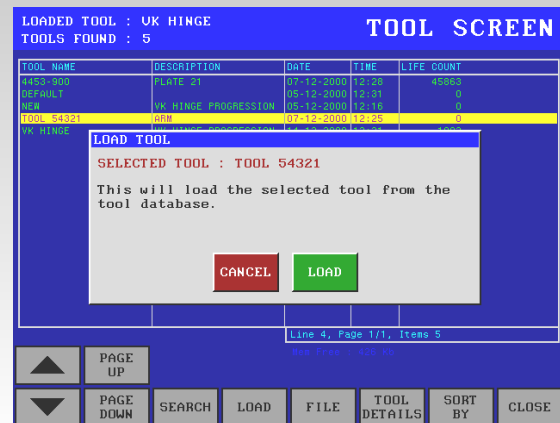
LOADED TOOL : VK HINGE
TOOLS FOUND : 5

TOOL SCREEN

| TOOL NAME | DESCRIPTION | DATE | TIME | LIFE COUNT |
|---|---|---|---|---|
| 4453-900 | PLATE 21 | 07-12-2000 | 12:28 | 45863 |
| DEFAULT | | 05-12-2000 | 12:31 | 0 |
| NEW | VK HINGE PROGRESSION | 05-12-2000 | 12:16 | 0 |
| TOOL 54321 | ARM | 07-12-2000 | 12:25 | 0 |
| VK HINGE | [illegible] | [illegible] | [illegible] | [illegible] |

LOAD TOOL

SELECTED TOOL : TOOL 54321

This will load the selected tool from the tool database.

CANCEL

LOAD

Line 4, Page 1/1, Items 5

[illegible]

PAGE UP

PAGE DOWN

SEARCH

LOAD

FILE

TOOL DETAILS

SORT BY

CLOSE